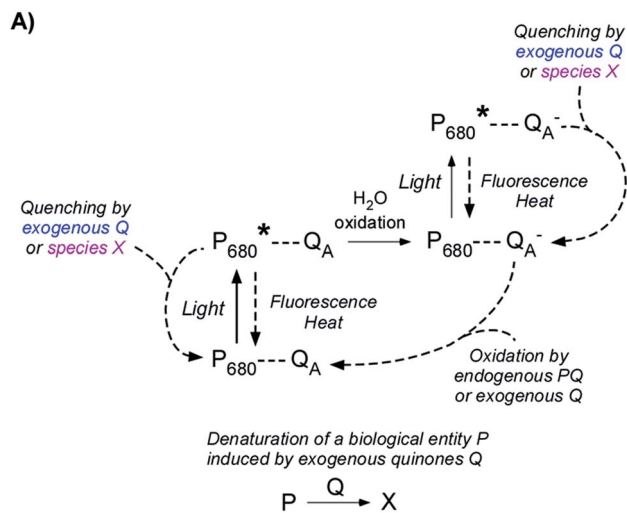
A)

Quenching by exogenous Q or species X

$P_{680}$* --- $Q_A^-$

Light

Fluorescence Heat

Quenching by exogenous Q or species X

$P_{680}$* --- $Q_A$

$H_2O$ oxidation

$P_{680}$--- $Q_A^-$

Light

Fluorescence Heat

$P_{680}$--- $Q_A$

Oxidation by endogenous PQ or exogenous Q

Denaturation of a biological entity P induced by exogenous quinones Q

$P \xrightarrow{Q} X$